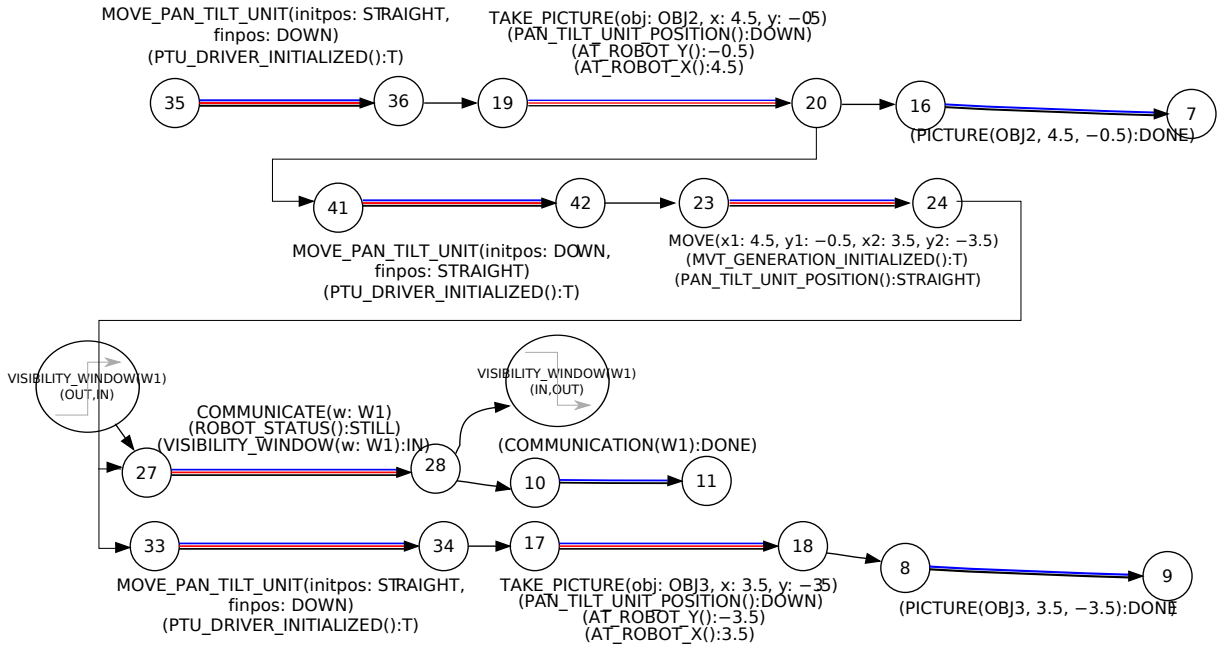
MOVE_PAN_TILT_UNIT(initpos: STRAIGHT, finpos: DOWN)
(PTU_DRIVER_INITIALIZED():T)

TAKE_PICTURE(obj: OBJ2, x: 4.5, y: −05)
(PAN_TILT_UNIT_POSITION():DOWN)
(AT_ROBOT_Y():−0.5)
(AT_ROBOT_X():4.5)

35
36
19
20
16
7

(PICTURE(OBJ2, 4.5, −0.5):DONE)

41
42
23
24

MOVE_PAN_TILT_UNIT(initpos: DOWN, finpos: STRAIGHT)
(PTU_DRIVER_INITIALIZED():T)

MOVE(x1: 4.5, y1: −0.5, x2: 3.5, y2: −3.5)
(MVT_GENERATION_INITIALIZED():T)
(PAN_TILT_UNIT_POSITION():STRAIGHT)

VISIBILITY_WINDOW(W1)
(OUT,IN)

VISIBILITY_WINDOW(W1)
(IN,OUT)

COMMUNICATE(w: W1)
(ROBOT_STATUS():STILL)
(VISIBILITY_WINDOW(w: W1):IN)

(COMMUNICATION(W1):DONE)

27
28
10
11

33
34
17
18
8
9

MOVE_PAN_TILT_UNIT(initpos: STRAIGHT, finpos: DOWN)
(PTU_DRIVER_INITIALIZED():T)

TAKE_PICTURE(obj: OBJ3, x: 3.5, y: −35)
(PAN_TILT_UNIT_POSITION():DOWN)
(AT_ROBOT_Y():−3.5)
(AT_ROBOT_X():3.5)

(PICTURE(OBJ3, 3.5, −3.5):DONE)